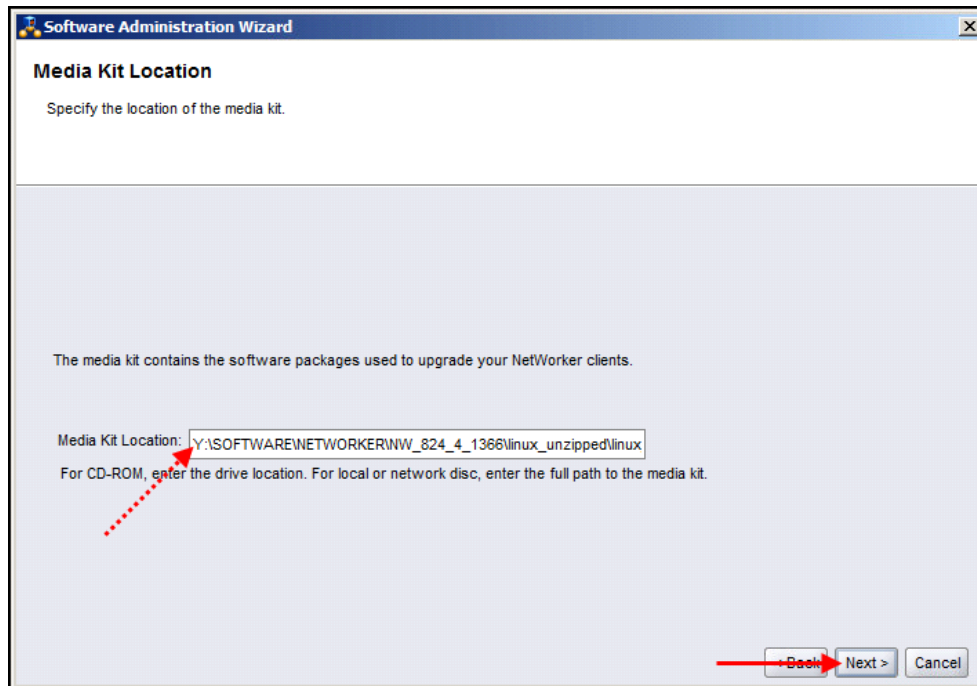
Software Administration Wizard

Media Kit Location

Specify the location of the media kit.

The media kit contains the software packages used to upgrade your NetWorker clients.

Media Kit Location: Y:\SOFTWARE\NETWORKER\NW_824_4_1366\linux_unzipped\linux

For CD-ROM, enter the drive location. For local or network disc, enter the full path to the media kit.

< Back Next > Cancel